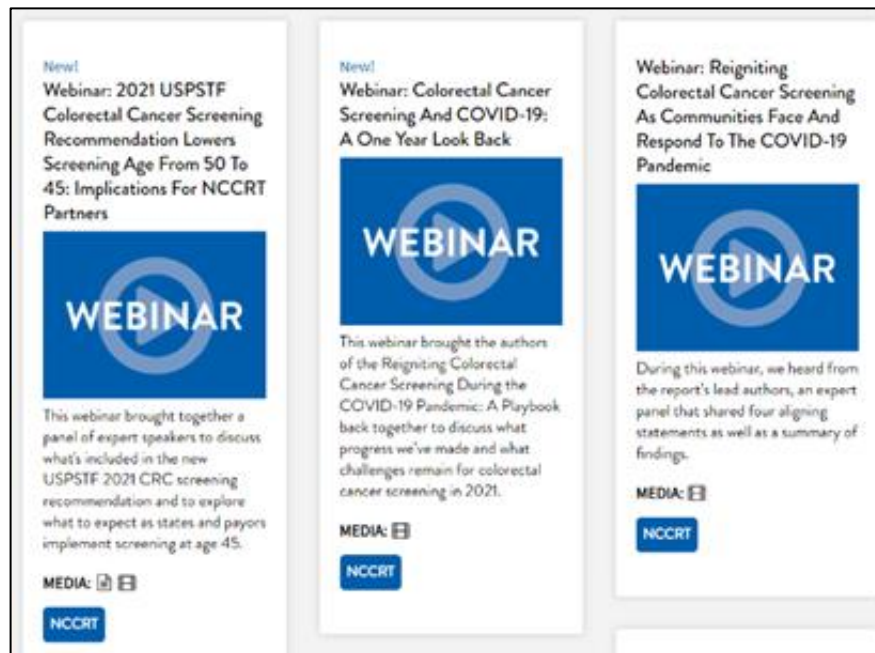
New!

Webinar: 2021 USPSTF Colorectal Cancer Screening Recommendation Lowers Screening Age From 50 To 45: Implications For NCCRT Partners

WEBINAR

This webinar brought together a panel of expert speakers to discuss what's included in the new USPSTF 2021 CRC screening recommendation and to explore what to expect as states and payors implement screening at age 45.

MEDIA:

NCCRT

New!

Webinar: Colorectal Cancer Screening And COVID-19: A One Year Look Back

WEBINAR

This webinar brought the authors of the Reigniting Colorectal Cancer Screening During the COVID-19 Pandemic: A Playbook back together to discuss what progress we've made and what challenges remain for colorectal cancer screening in 2021.

MEDIA:

NCCRT

Webinar: Reigniting Colorectal Cancer Screening As Communities Face And Respond To The COVID-19 Pandemic

WEBINAR

During this webinar, we heard from the report's lead authors, an expert panel that shared four aligning statements as well as a summary of findings.

MEDIA:

NCCRT